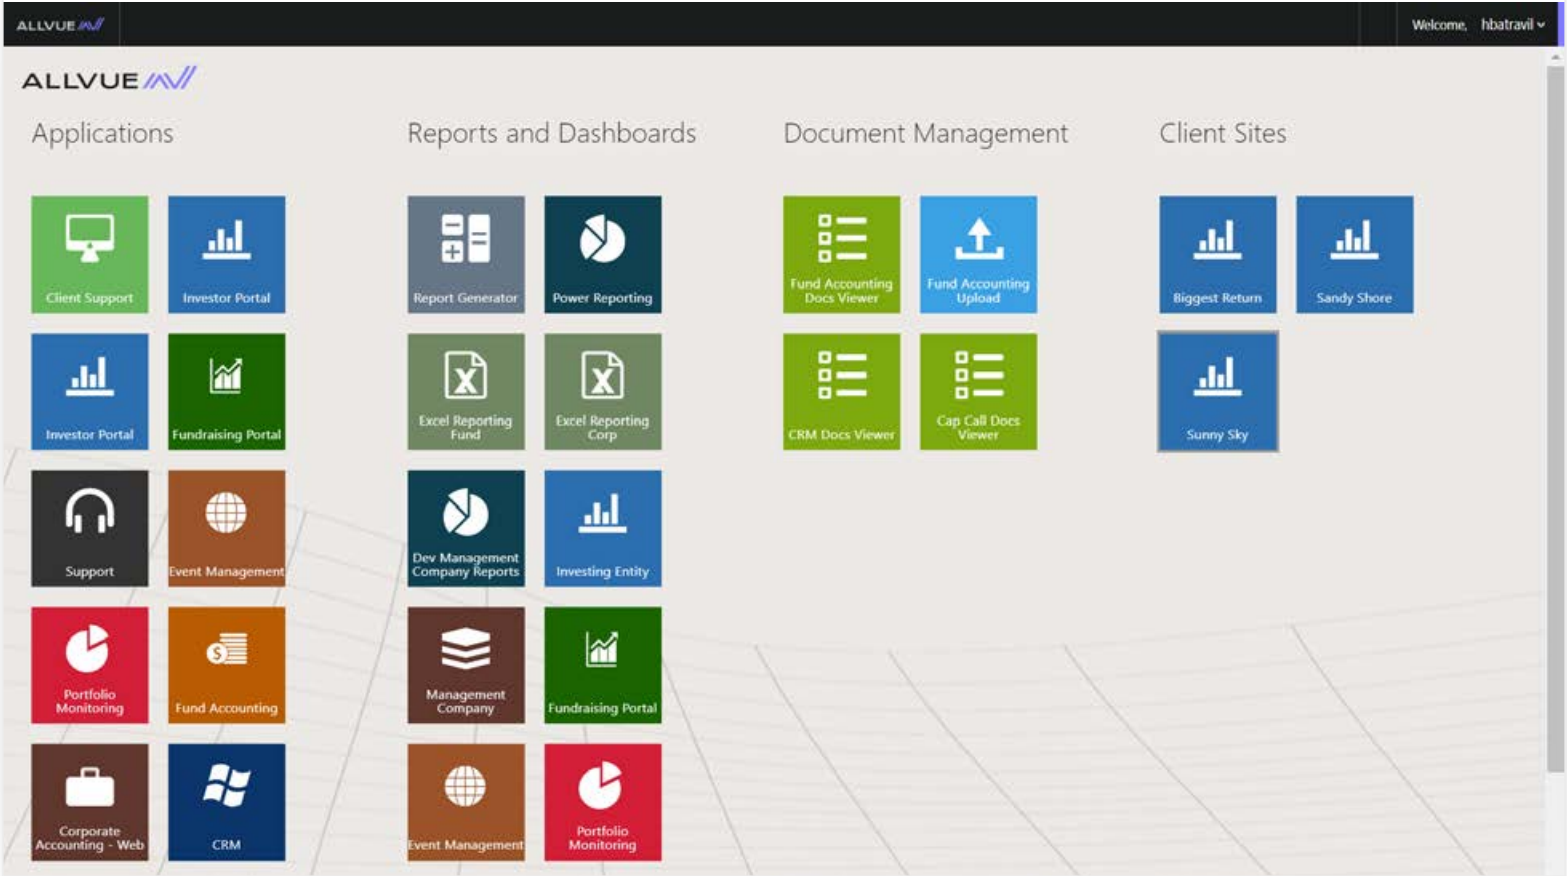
ALLVUE

Welcome, hbatravil

ALLVUE

Applications

Client Support
Investor Portal
Investor Portal
Fundraising Portal
Support
Event Management
Portfolio Monitoring
Fund Accounting
Corporate Accounting - Web
CRM

Reports and Dashboards

Report Generator
Power Reporting
Excel Reporting Fund
Excel Reporting Corp
Dev Management Company Reports
Investing Entity
Management Company
Fundraising Portal
Event Management
Portfolio Monitoring

Document Management

Fund Accounting Docs Viewer
Fund Accounting Upload
CRM Docs Viewer
Cap Call Docs Viewer

Client Sites

Biggest Return
Sandy Shore
Sunny Sky